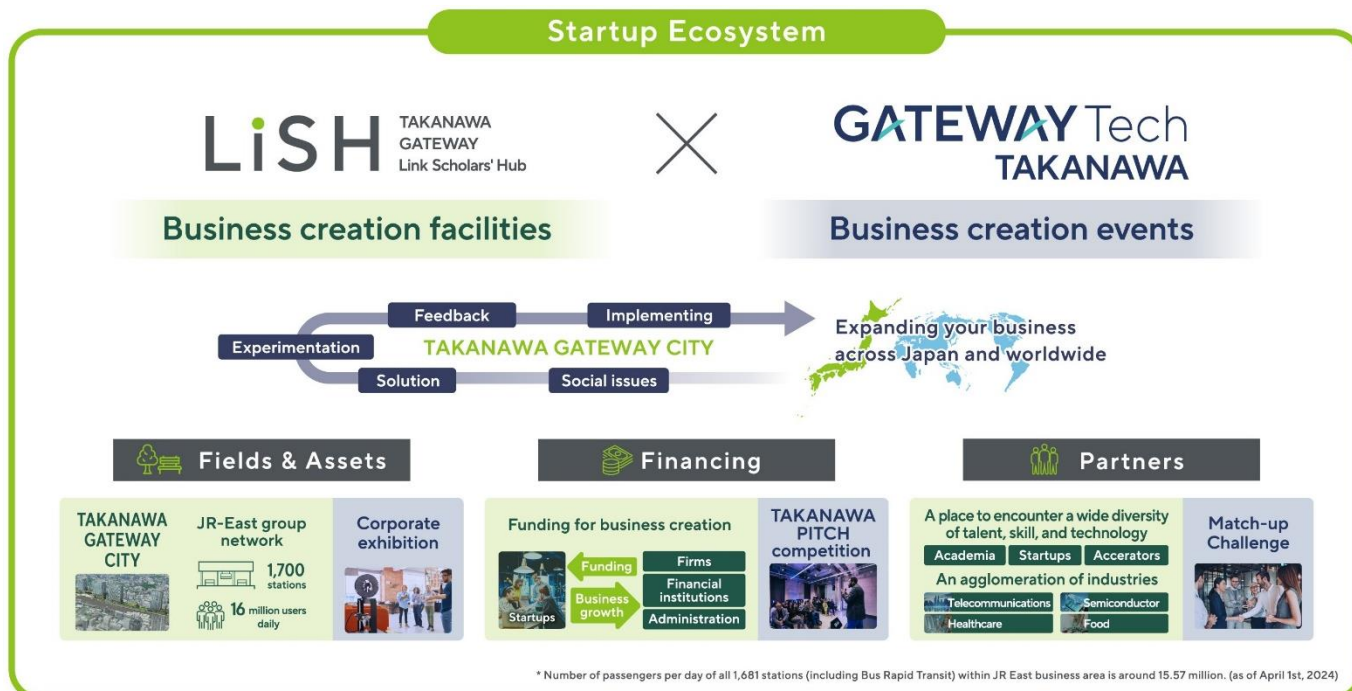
Startup Ecosystem

LiSH TAKANAWA GATEWAY Link Scholars' Hub

GATEWAY Tech TAKANAWA

Business creation facilities

Business creation events

Feedback
Implementing
Experimentation
TAKANAWA GATEWAY CITY
Solution
Social issues

Expanding your business across Japan and worldwide

Fields & Assets

Financing

Partners

TAKANAWA GATEWAY CITY

JR-East group network

1,700 stations

16 million users daily

Corporate exhibition

Funding for business creation

Funding
Business growth
Startups
Firms
Financial institutions
Administration

TAKANAWA PITCH competition

A place to encounter a wide diversity of talent, skill, and technology

Academia
Startups
Accerators

An agglomeration of industries

Telecommunications
Semiconductor
Healthcare
Food

Match-up Challenge

* Number of passengers per day of all 1,681 stations (including Bus Rapid Transit) within JR East business area is around 15.57 million. (as of April 1st, 2024)